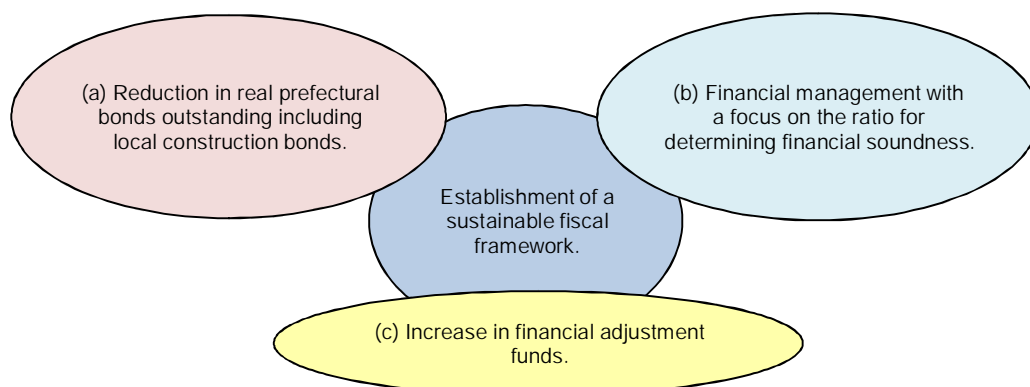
(a) Reduction in real prefectural bonds outstanding including local construction bonds.

(b) Financial management with a focus on the ratio for determining financial soundness.

Establishment of a sustainable fiscal framework.

(c) Increase in financial adjustment funds.